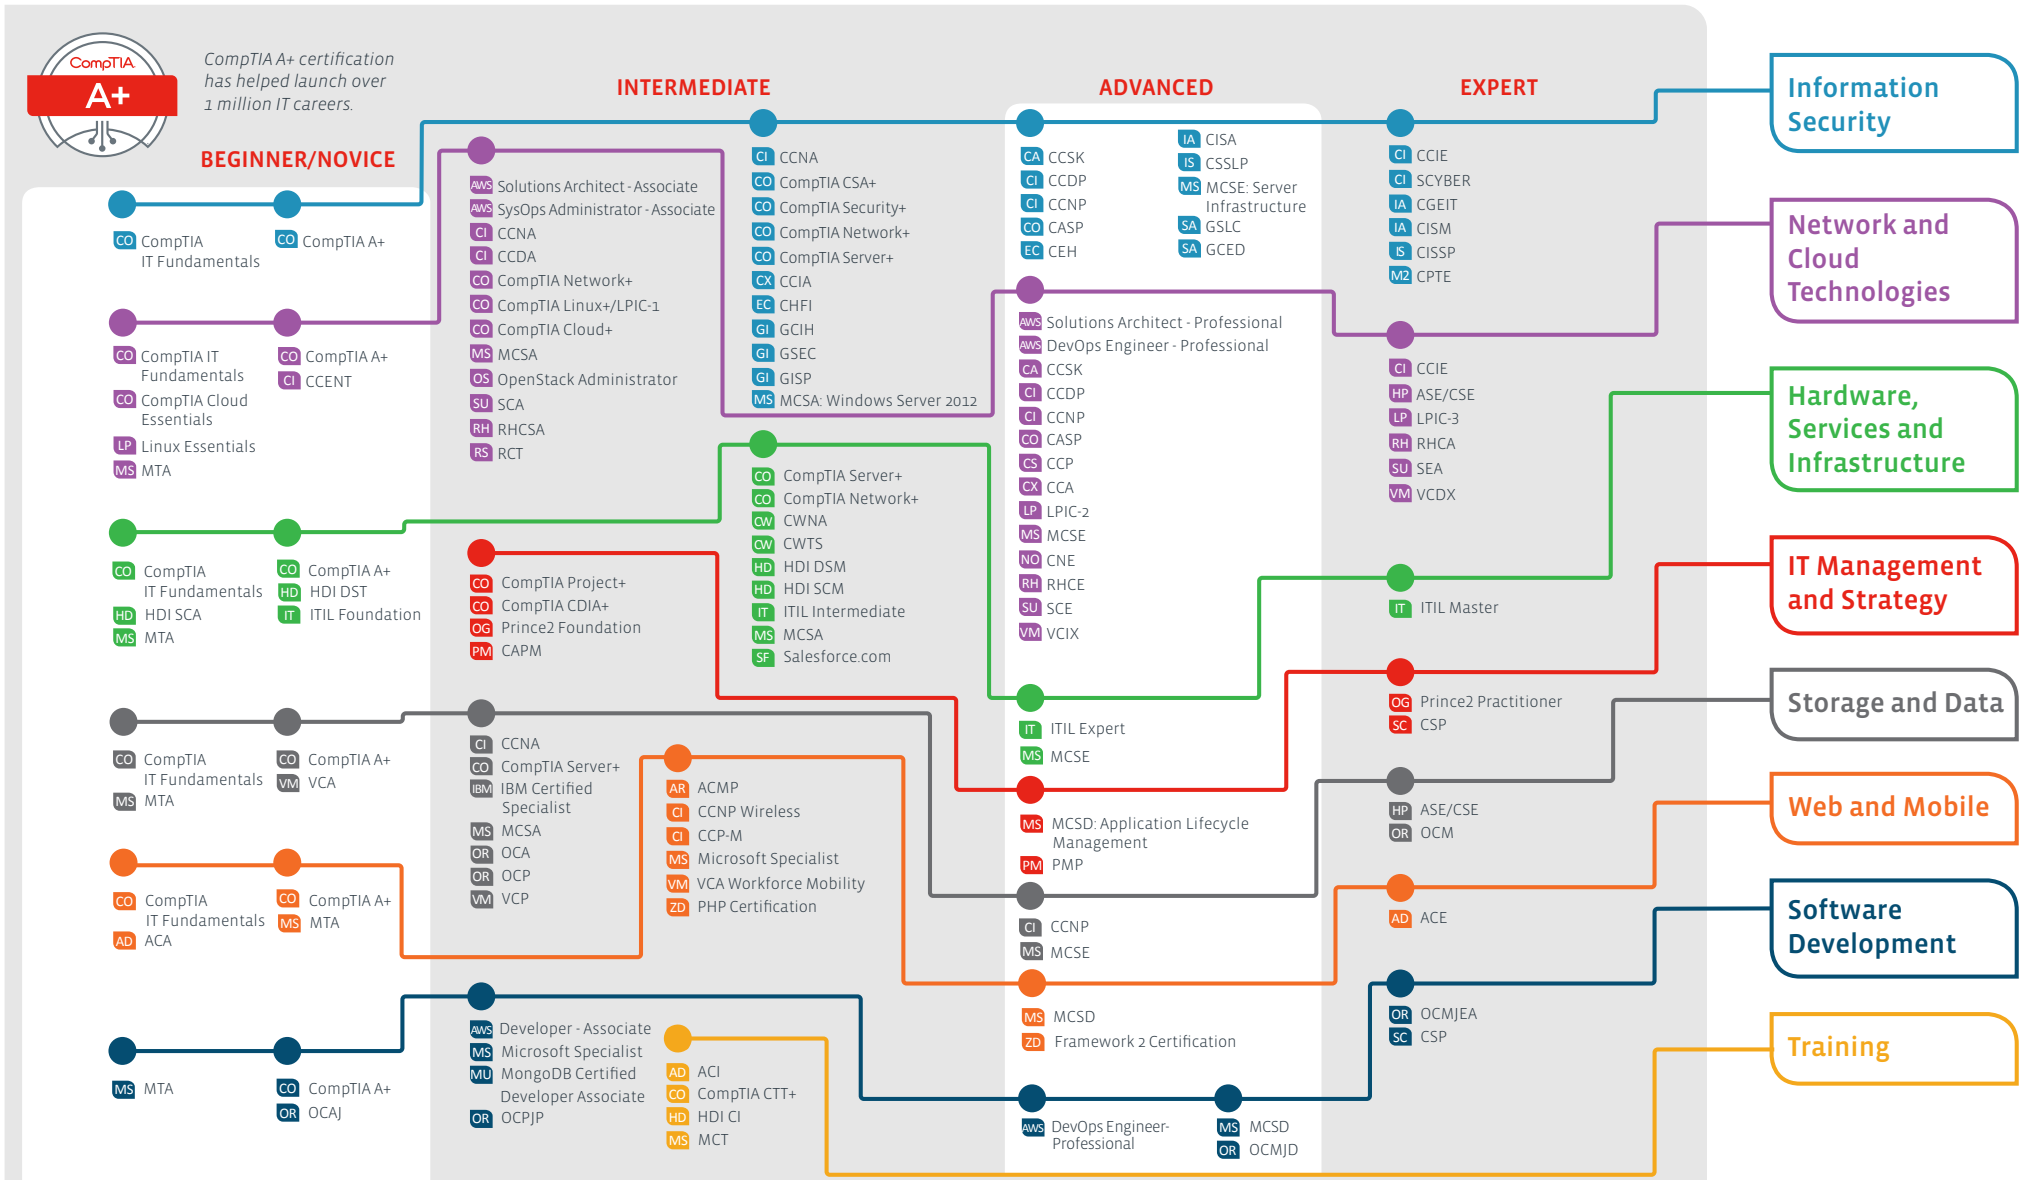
CompTIA A+

CompTIA A+ certification has helped launch over 1 million IT careers.

BEGINNER/NOVICE

INTERMEDIATE

ADVANCED

EXPERT

Information Security

Network and Cloud Technologies

Hardware, Services and Infrastructure

IT Management and Strategy

Storage and Data

Web and Mobile

Software Development

Training

CO CompTIA IT Fundamentals
CO CompTIA A+

CI CCNA
CO CompTIA CSA+
CO CompTIA Security+
CO CompTIA Network+
CO CompTIA Server+
CX CCIA
EC CHFI
GI GCIH
GI GSEC
GI GISP
MS MCSA: Windows Server 2012

CA CCSK
CI CCDP
CI CCNP
CO CASP
EC CEH
IA CISA
IS CSSLP
MS MCSE: Server Infrastructure
SA GSLC
SA GCED

CI CCIE
CI SCYBER
IA CGEIT
IA CISM
IS CISSP
M2 CPTE

CO CompTIA IT Fundamentals
CO CompTIA Cloud Essentials
LP Linux Essentials
MS MTA
CO CompTIA A+
CI CCENT

AWS Solutions Architect - Associate
AWS SysOps Administrator - Associate
CI CCNA
CI CCDA
CO CompTIA Network+
CO CompTIA Linux+/LPIC-1
CO CompTIA Cloud+
MS MCSA
OS OpenStack Administrator
SU SCA
RH RHCSA
RS RCT

AWS Solutions Architect - Professional
AWS DevOps Engineer - Professional
CA CCSK
CI CCDP
CI CCNP
CO CASP
CS CCP
CX CCA
LP LPIC-2
MS MCSE
NO CNE
RH RHCE
SU SCE
VM VCIX

CI CCIE
HP ASE/CSE
LP LPIC-3
RH RHCA
SU SEA
VM VCDX

CO CompTIA IT Fundamentals
HD HDI SCA
MS MTA
CO CompTIA A+
HD HDI DST
IT ITIL Foundation

CO CompTIA Server+
CO CompTIA Network+
CW CWNA
CW CWTS
HD HDI DSM
HD HDI SCM
IT ITIL Intermediate
MS MCSA
SF Salesforce.com

IT ITIL Expert
MS MCSE

IT ITIL Master

CO CompTIA Project+
CO CompTIA CDIA+
OG Prince2 Foundation
PM CAPM

MS MCSD: Application Lifecycle Management
PM PMP

OG Prince2 Practitioner
SC CSP

CO CompTIA IT Fundamentals
MS MTA
CO CompTIA A+
VM VCA

CI CCNA
CO CompTIA Server+
IBM IBM Certified Specialist
MS MCSA
OR OCA
OR OCP
VM VCP

CI CCNP
MS MCSE

HP ASE/CSE
OR OCM

CO CompTIA IT Fundamentals
AD ACA
CO CompTIA A+
MS MTA

AR ACMP
CI CCNP Wireless
CI CCP-M
MS Microsoft Specialist
VM VCA Workforce Mobility
ZD PHP Certification

MS MCSD
ZD Framework 2 Certification

AD ACE

MS MTA
CO CompTIA A+
OR OCAJ

AWS Developer - Associate
MS Microsoft Specialist
MU MongoDB Certified Developer Associate
OR OCPJP

AD ACI
CO CompTIA CTT+
HD HDI CI
MS MCT

AWS DevOps Engineer-Professional
MS MCSD
OR OCMJD

OR OCMJEA
SC CSP